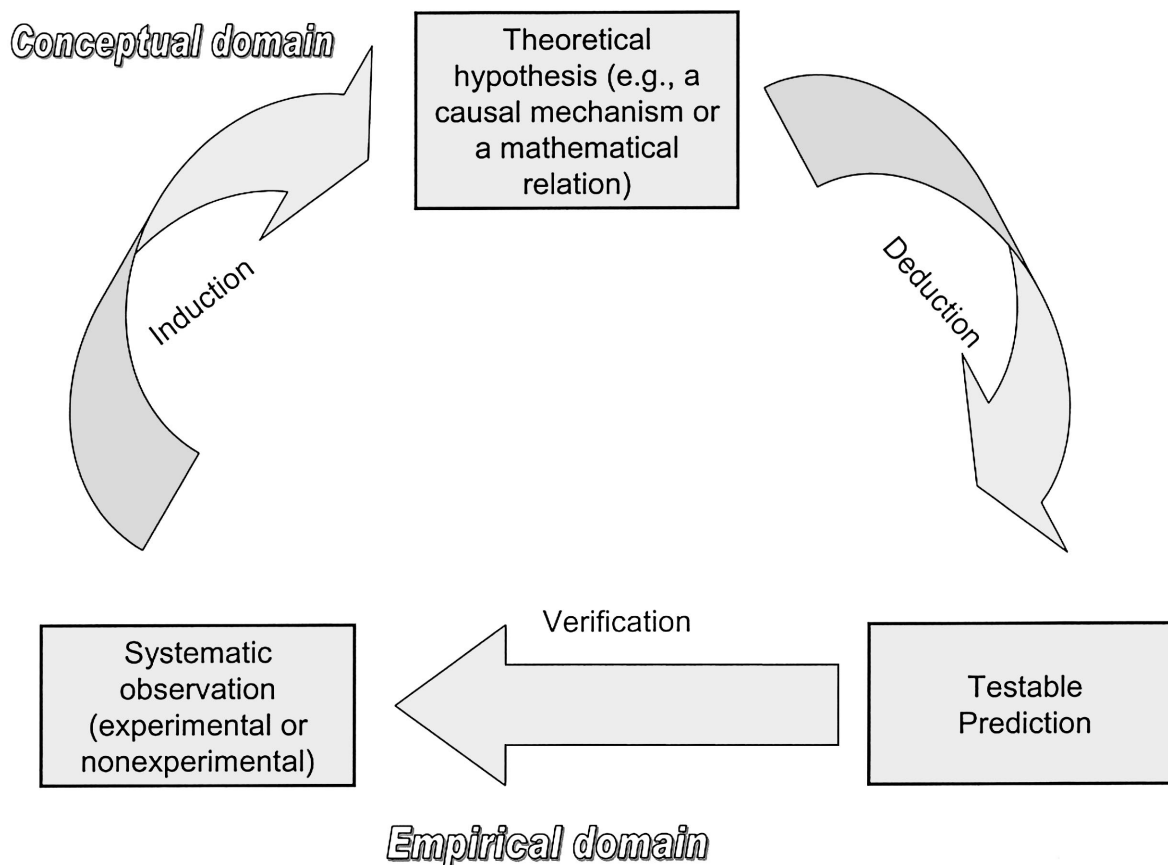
Conceptual domain

Theoretical hypothesis (e.g., a causal mechanism or a mathematical relation)

Induction

Deduction

Verification

Systematic observation (experimental or nonexperimental)

Testable Prediction

Empirical domain